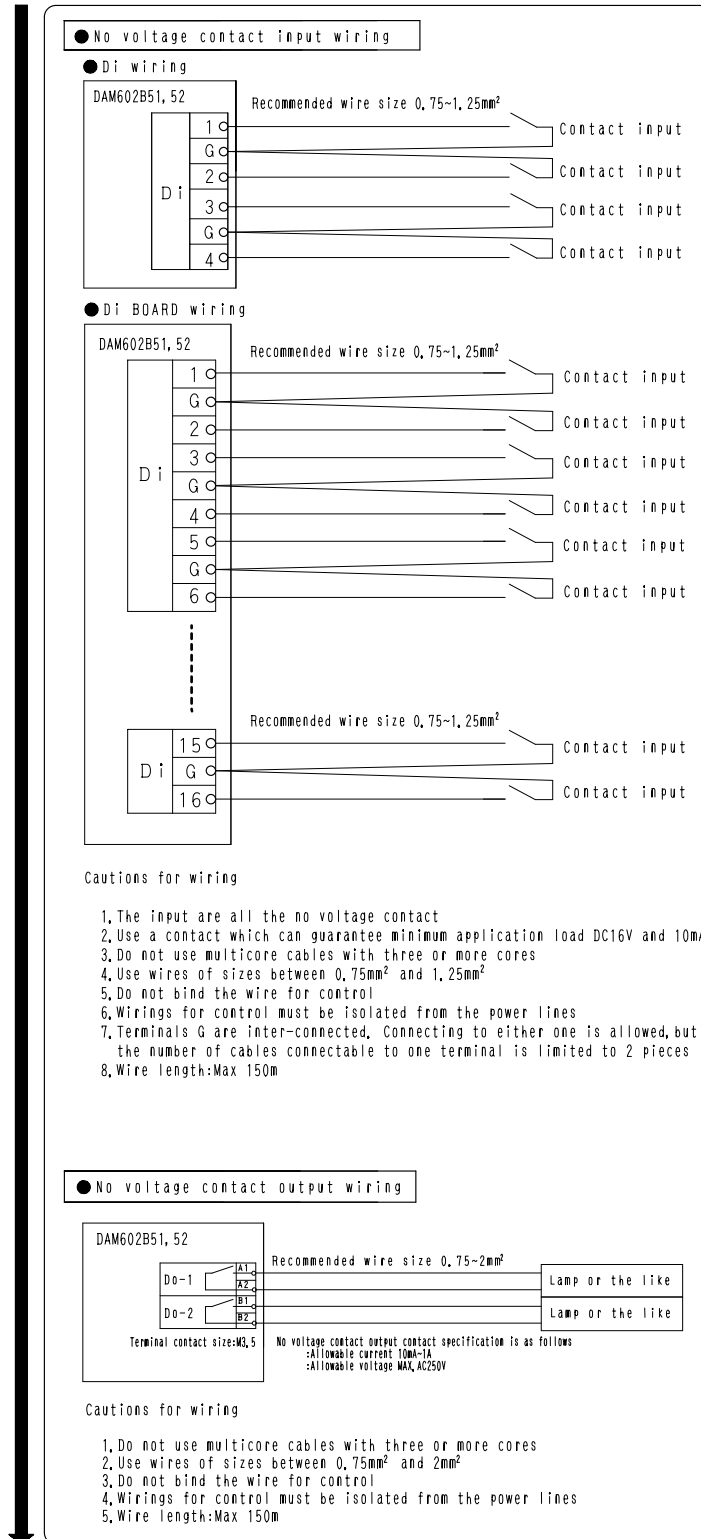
●No voltage contact input wiring

●Di wiring

DAM602B51, 52

Recommended wire size 0.75~1.25mm$^2$

| Di |
|---|
| 1 |
| G |
| 2 |
| 3 |
| G |
| 4 |

Contact input
Contact input
Contact input
Contact input

●Di BOARD wiring

DAM602B51, 52

Recommended wire size 0.75~1.25mm$^2$

| Di |
|---|
| 1 |
| G |
| 2 |
| 3 |
| G |
| 4 |
| 5 |
| G |
| 6 |

Contact input
Contact input
Contact input
Contact input
Contact input
Contact input

Recommended wire size 0.75~1.25mm$^2$

| Di |
|---|
| 15 |
| G |
| 16 |

Contact input
Contact input

Cautions for wiring

1.The input are all the no voltage contact
2.Use a contact which can guarantee minimum application load DC16V and 10m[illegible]
3.Do not use multicore cables with three or more cores
4.Use wires of sizes between 0.75mm$^2$ and 1.25mm$^2$
5.Do not bind the wire for control
6.Wirings for control must be isolated from the power lines
7.Terminals G are inter-connected. Connecting to either one is allowed, but the number of cables connectable to one terminal is limited to 2 pieces
8.Wire length:Max 150m

●No voltage contact output wiring

DAM602B51, 52

Recommended wire size 0.75~2mm$^2$

Do-1 A1 A2
Do-2 B1 B2

Lamp or the like
Lamp or the like

Terminal contact size:M3.5

No voltage contact output contact specification is as follows
:Allowable current 10mA~1A
:Allowable voltage MAX.AC250V

Cautions for wiring

1.Do not use multicore cables with three or more cores
2.Use wires of sizes between 0.75mm$^2$ and 2mm$^2$
3.Do not bind the wire for control
4.Wirings for control must be isolated from the power lines
5.Wire length:Max 150m